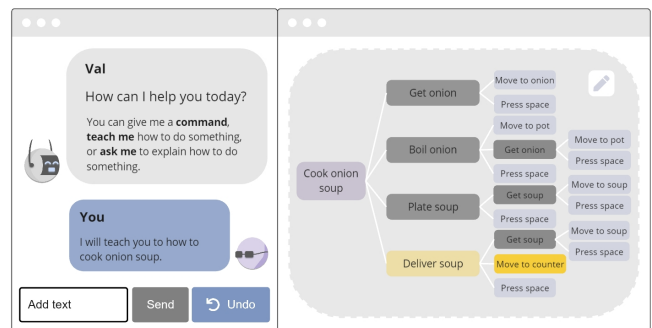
Val

How can I help you today?

You can give me a **command**, **teach me** how to do something, or **ask me** to explain how to do something.

You

I will teach you to how to cook onion soup.

Add text

Send

Undo

Cook onion soup

Get onion

Move to onion

Press space

Boil onion

Move to pot

Get onion

Move to pot

Press space

Press space

Plate soup

Get soup

Move to soup

Press space

Press space

Deliver soup

Get soup

Move to soup

Move to counter

Press space

Press space